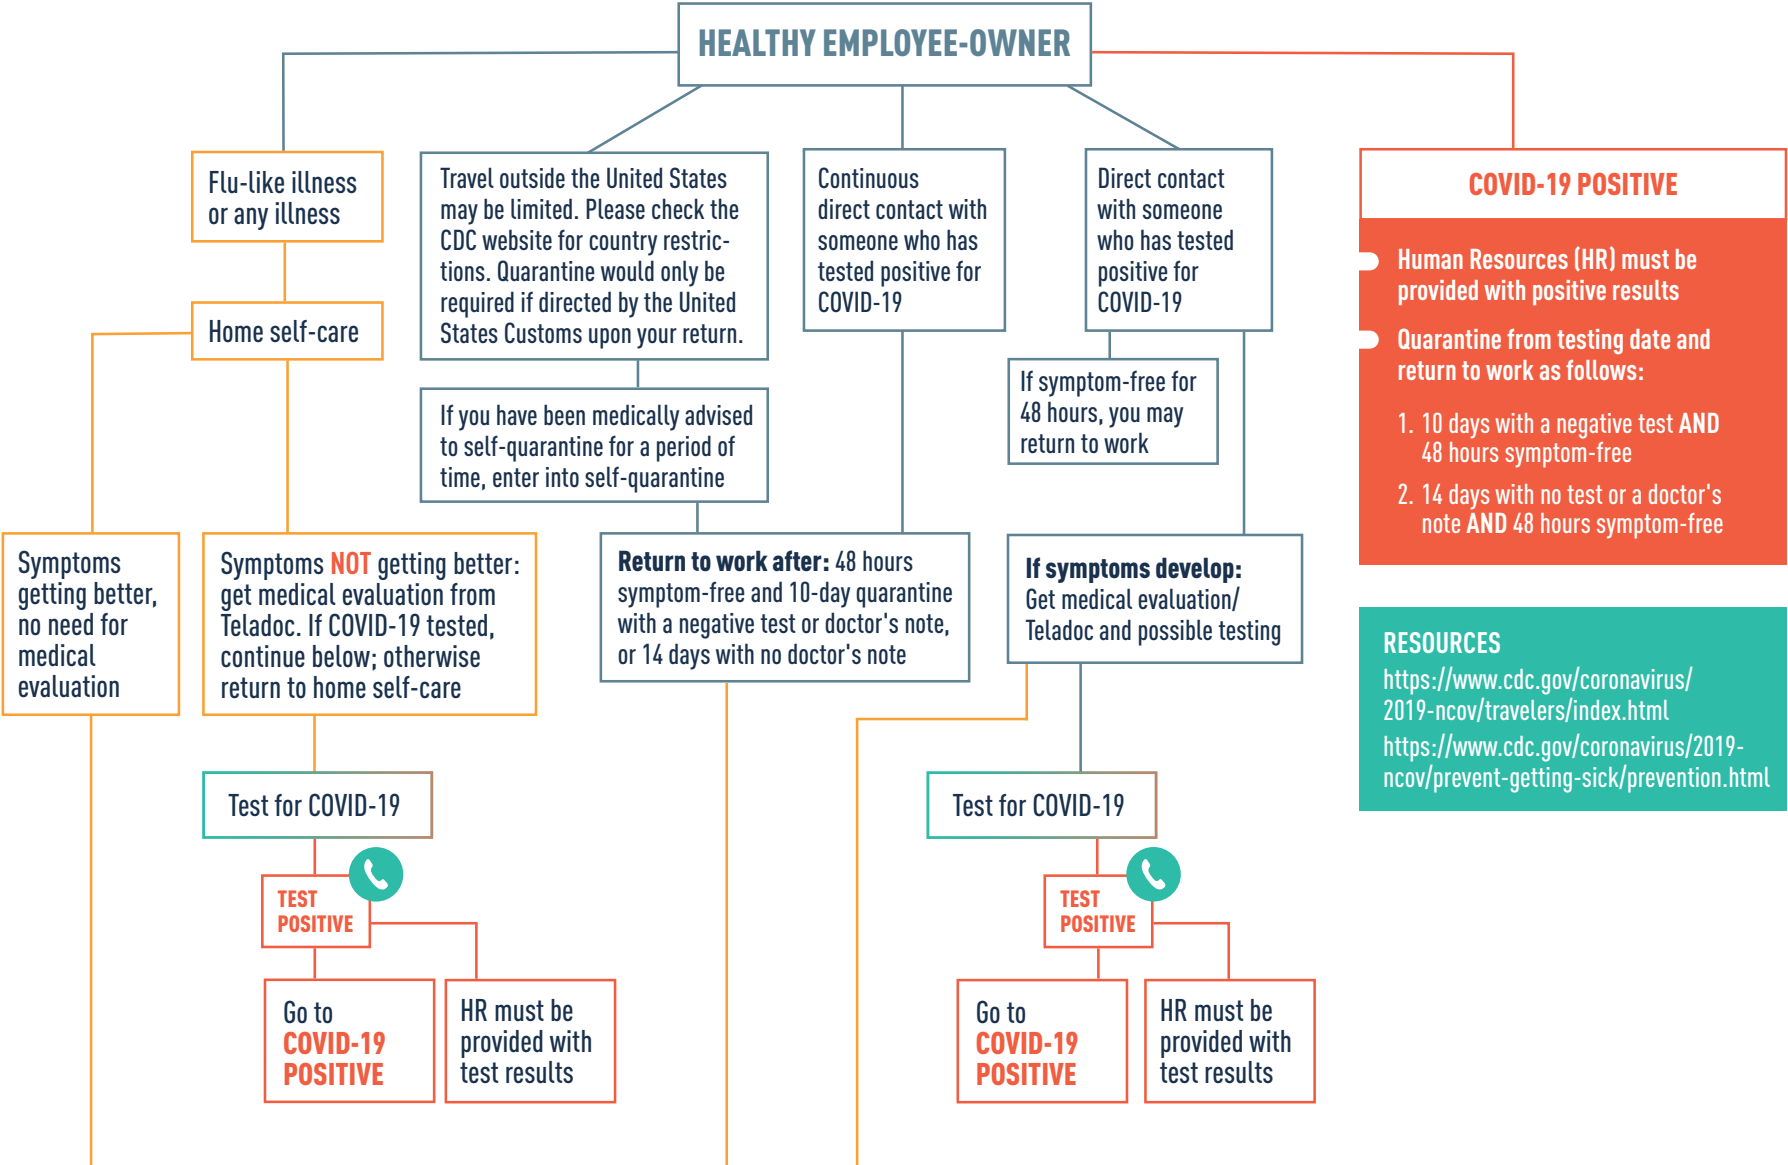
HEALTHY EMPLOYEE-OWNER

Flu-like illness or any illness

Home self-care

Symptoms getting better, no need for medical evaluation

Symptoms NOT getting better: get medical evaluation from Teladoc. If COVID-19 tested, continue below; otherwise return to home self-care

Test for COVID-19

TEST POSITIVE

Go to COVID-19 POSITIVE

HR must be provided with test results

Travel outside the United States may be limited. Please check the CDC website for country restrictions. Quarantine would only be required if directed by the United States Customs upon your return.

If you have been medically advised to self-quarantine for a period of time, enter into self-quarantine

Continuous direct contact with someone who has tested positive for COVID-19

Return to work after: 48 hours symptom-free and 10-day quarantine with a negative test or doctor's note, or 14 days with no doctor's note

Direct contact with someone who has tested positive for COVID-19

If symptom-free for 48 hours, you may return to work

If symptoms develop: Get medical evaluation/ Teladoc and possible testing

Test for COVID-19

TEST POSITIVE

Go to COVID-19 POSITIVE

HR must be provided with test results

COVID-19 POSITIVE

Human Resources (HR) must be provided with positive results

Quarantine from testing date and return to work as follows:

1. 10 days with a negative test AND 48 hours symptom-free
2. 14 days with no test or a doctor's note AND 48 hours symptom-free

RESOURCES
https://www.cdc.gov/coronavirus/2019-ncov/travelers/index.html
https://www.cdc.gov/coronavirus/2019-ncov/prevent-getting-sick/prevention.html